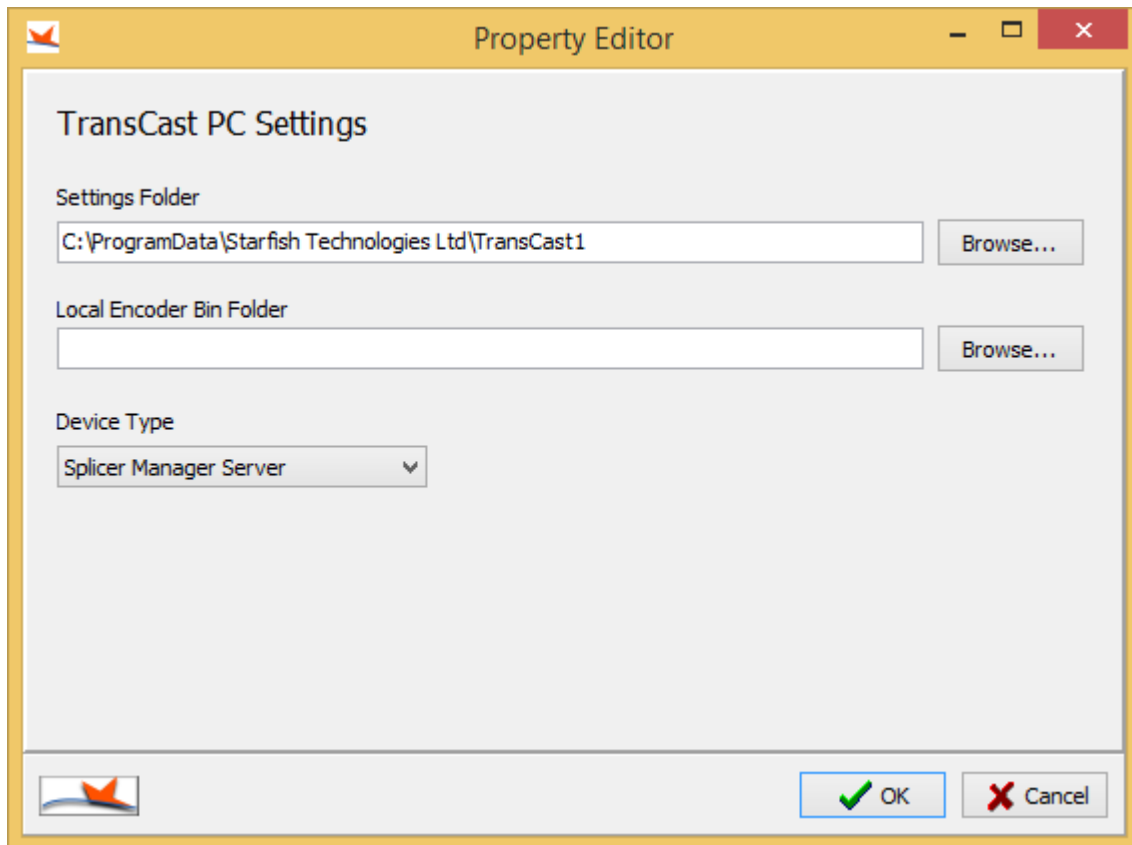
Property Editor

TransCast PC Settings

Settings Folder

C:\ProgramData\Starfish Technologies Ltd\TransCast1

Browse...

Local Encoder Bin Folder

Browse...

Device Type

Splicer Manager Server

OK

Cancel